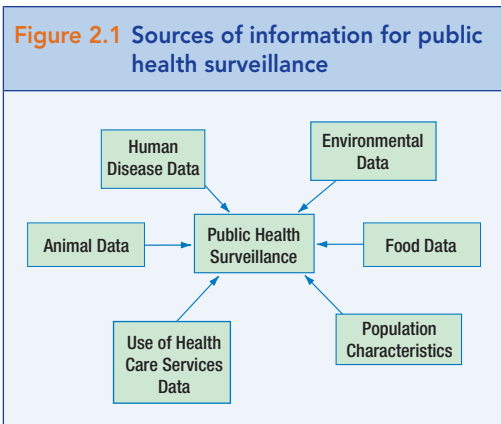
Figure 2.1 Sources of information for public health surveillance

Human Disease Data

Environmental Data

Animal Data

Public Health Surveillance

Food Data

Use of Health Care Services Data

Population Characteristics